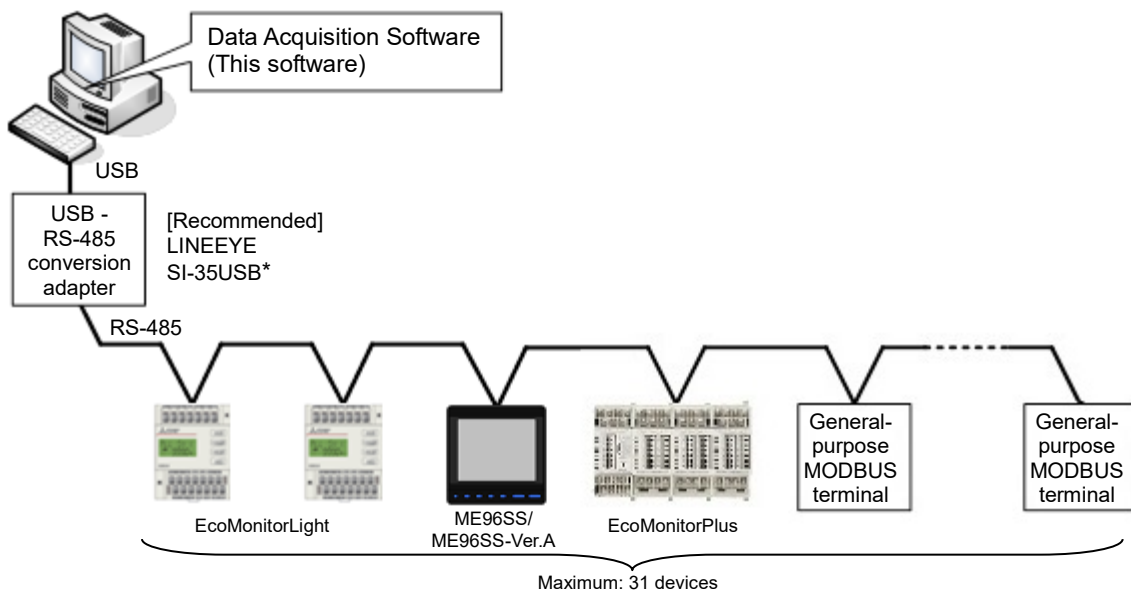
Data Acquisition Software
(This software)

USB

USB - RS-485 conversion adapter

[Recommended]
LINEEYE
SI-35USB*

RS-485

EcoMonitorLight

ME96SS/
ME96SS-Ver.A

EcoMonitorPlus

General-purpose MODBUS terminal

General-purpose MODBUS terminal

Maximum: 31 devices